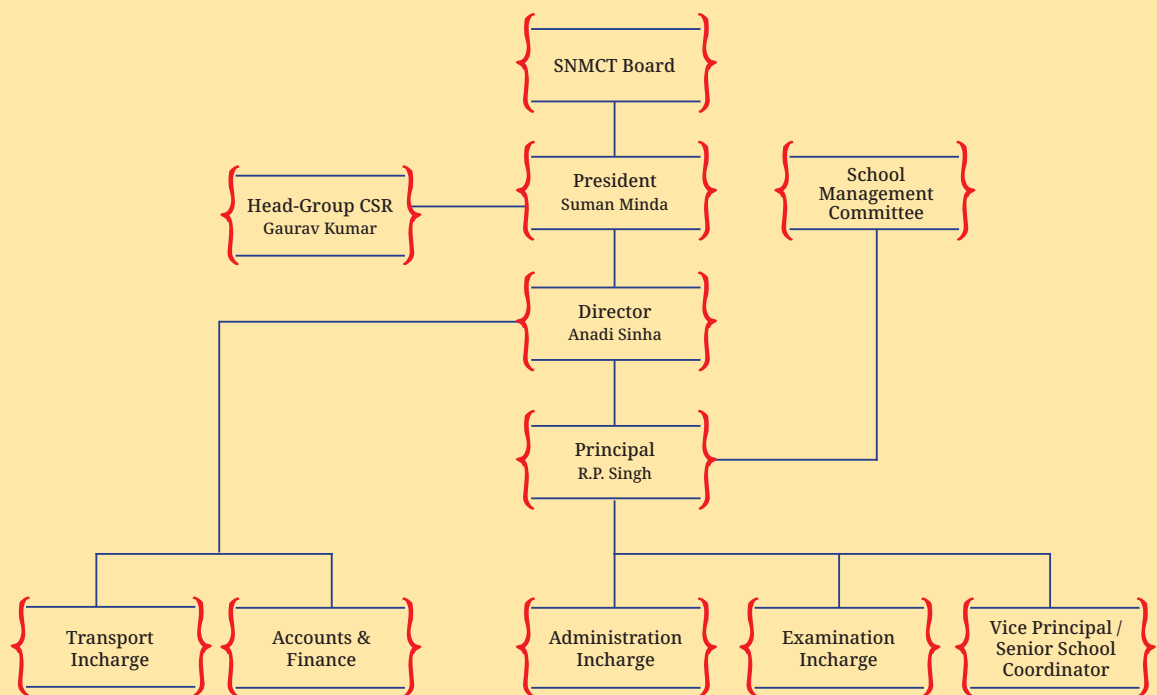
SNMCT Board

Head-Group CSR
Gaurav Kumar

President
Suman Minda

School Management Committee

Director
Anadi Sinha

Principal
R.P. Singh

Transport Incharge

Accounts & Finance

Administration Incharge

Examination Incharge

Vice Principal / Senior School Coordinator